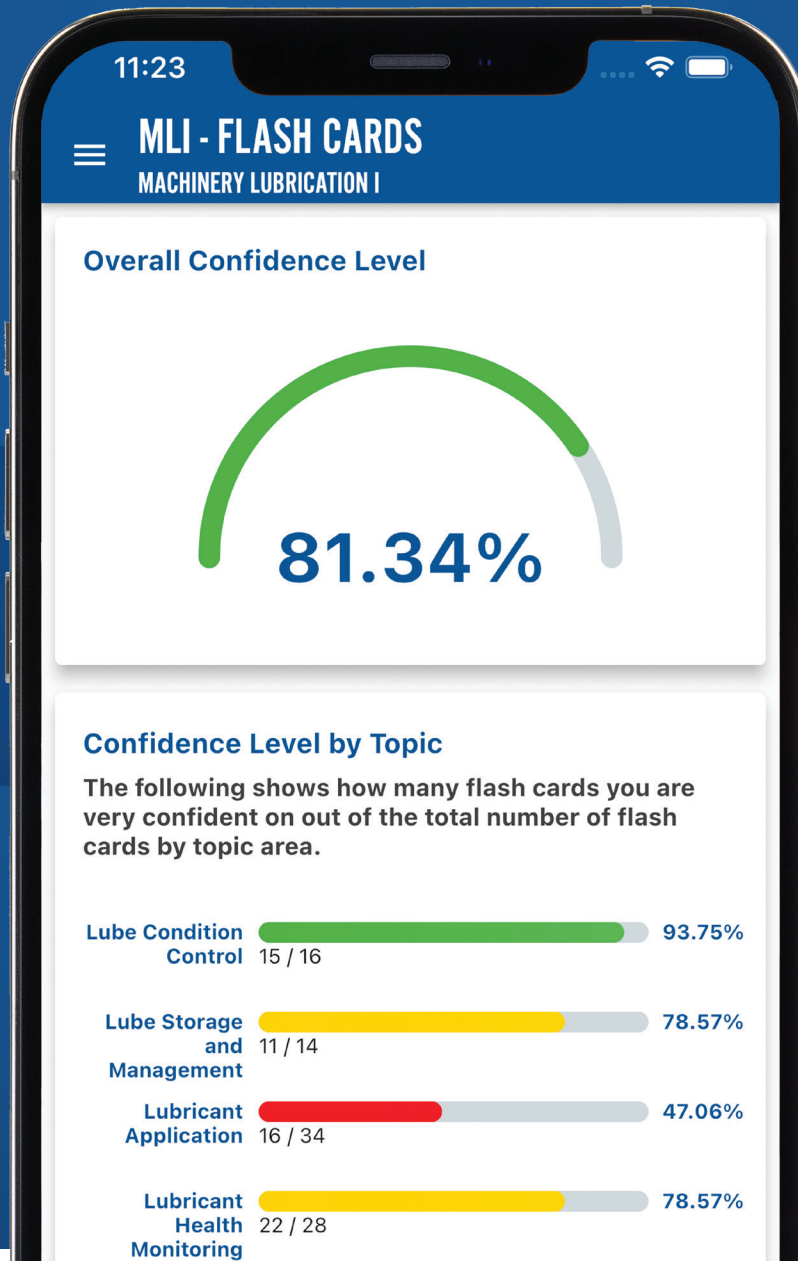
11:23

MLI - FLASH CARDS
MACHINERY LUBRICATION I

Overall Confidence Level

81.34%

Confidence Level by Topic

The following shows how many flash cards you are very confident on out of the total number of flash cards by topic area.

Lube Condition Control 93.75% 15 / 16

Lube Storage and Management 78.57% 11 / 14

Lubricant Application 47.06% 16 / 34

Lubricant Health Monitoring 78.57% 22 / 28